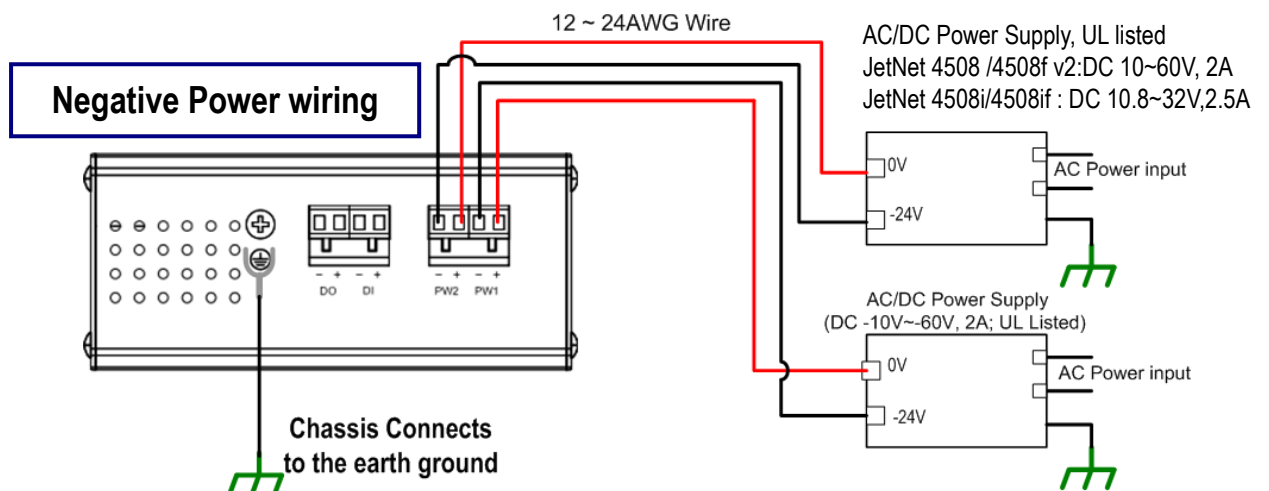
Negative Power wiring

12 ~ 24AWG Wire

AC/DC Power Supply, UL listed
JetNet 4508 /4508f v2:DC 10~60V, 2A
JetNet 4508i/4508if : DC 10.8~32V,2.5A

0V
-24V
AC Power input

– + – +
DO DI

– + – +
PW2 PW1

AC/DC Power Supply
(DC -10V~-60V, 2A; UL Listed)

0V
-24V
AC Power input

Chassis Connects
to the earth ground